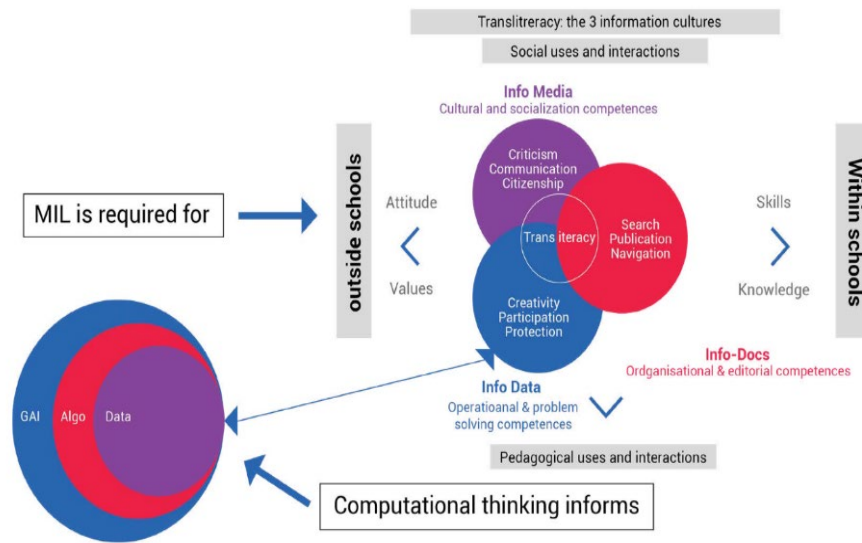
Transliteracy: the 3 information cultures

Social uses and interactions

Info Media
Cultural and socialization competences

MIL is required for

outside schools

Attitude

Values

Criticism
Communication
Citizenship

Transliteracy

Search
Publication
Navigation

Creativity
Participation
Protection

Skills

Knowledge

Within schools

Info-Docs
Ordganisational & editorial competences

Info Data
Operatioanal & problem solving competences

Pedagogical uses and interactions

GAI

Algo

Data

Computational thinking informs